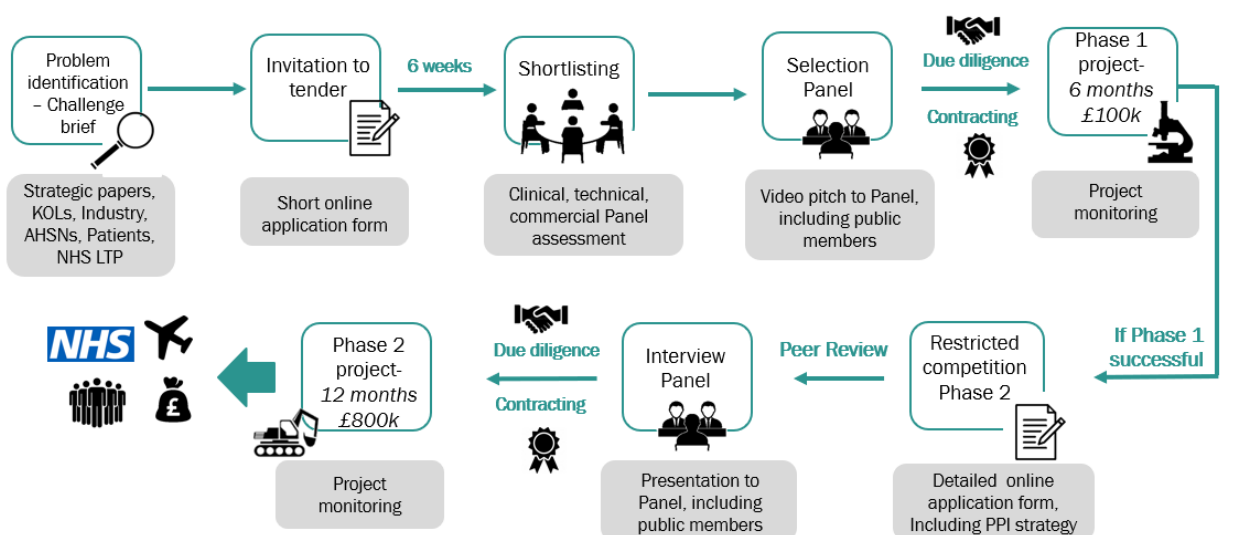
Problem identification – Challenge brief

Strategic papers, KOLs, Industry, AHSNs, Patients, NHS LTP

Invitation to tender

Short online application form

6 weeks

Shortlisting

Clinical, technical, commercial Panel assessment

Selection Panel

Video pitch to Panel, including public members

Due diligence

Contracting

Phase 1 project- *6 months* *£100k*

Project monitoring

If Phase 1 successful

Restricted competition Phase 2

Detailed online application form, Including PPI strategy

Peer Review

Interview Panel

Presentation to Panel, including public members

Due diligence

Contracting

Phase 2 project- *12 months* *£800k*

Project monitoring

NHS

£